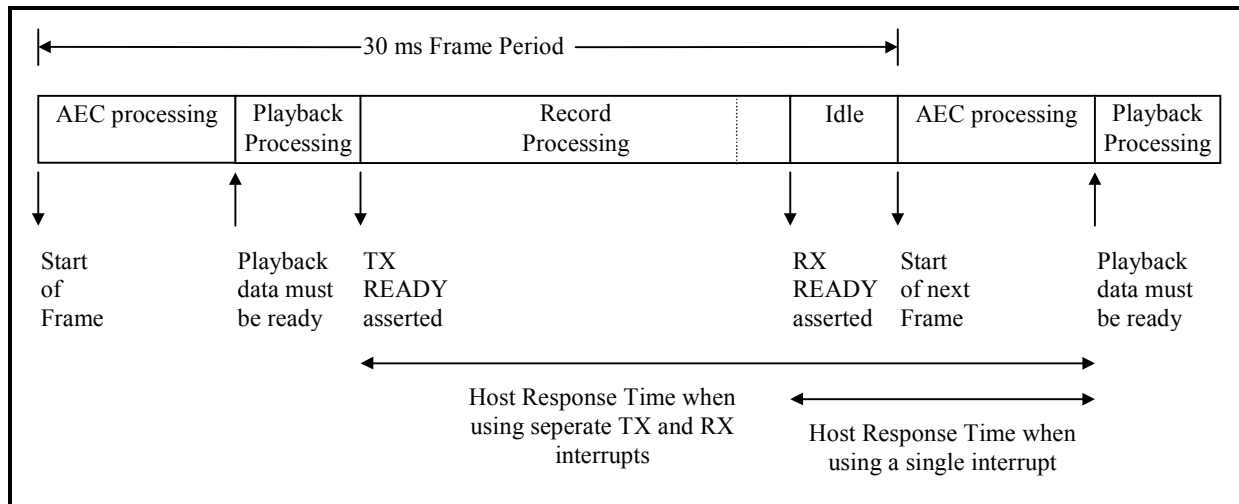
30 ms Frame Period

| AEC processing | Playback Processing | Record Processing | Idle | AEC processing | Playback Processing |
|---|---|---|---|---|---|

Start of Frame

Playback data must be ready

TX READY asserted

RX READY asserted

Start of next Frame

Playback data must be ready

Host Response Time when using seperate TX and RX interrupts

Host Response Time when using a single interrupt